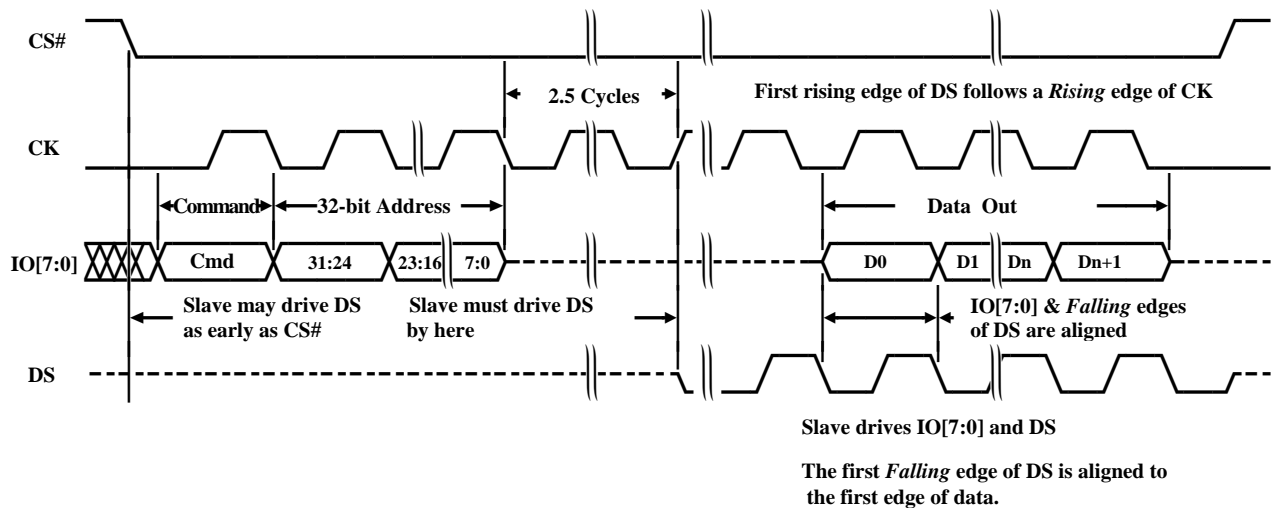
CS#

2.5 Cycles

First rising edge of DS follows a *Rising* edge of CK

CK

Command

32-bit Address

Data Out

IO[7:0]

Cmd

31:24

23:16

7:0

D0

D1

Dn

Dn+1

Slave may drive DS as early as CS#

Slave must drive DS by here

IO[7:0] & *Falling* edges of DS are aligned

DS

Slave drives IO[7:0] and DS

The first *Falling* edge of DS is aligned to the first edge of data.